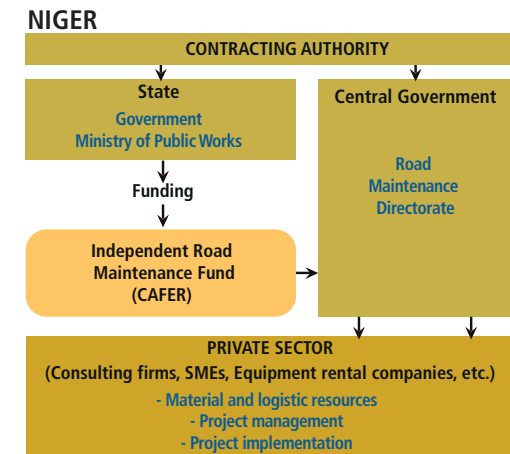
NIGER

CONTRACTING AUTHORITY

State
Government
Ministry of Public Works

Funding

Independent Road Maintenance Fund (CAFER)

Central Government

Road Maintenance Directorate

PRIVATE SECTOR
(Consulting firms, SMEs, Equipment rental companies, etc.)
- Material and logistic resources
- Project management
- Project implementation